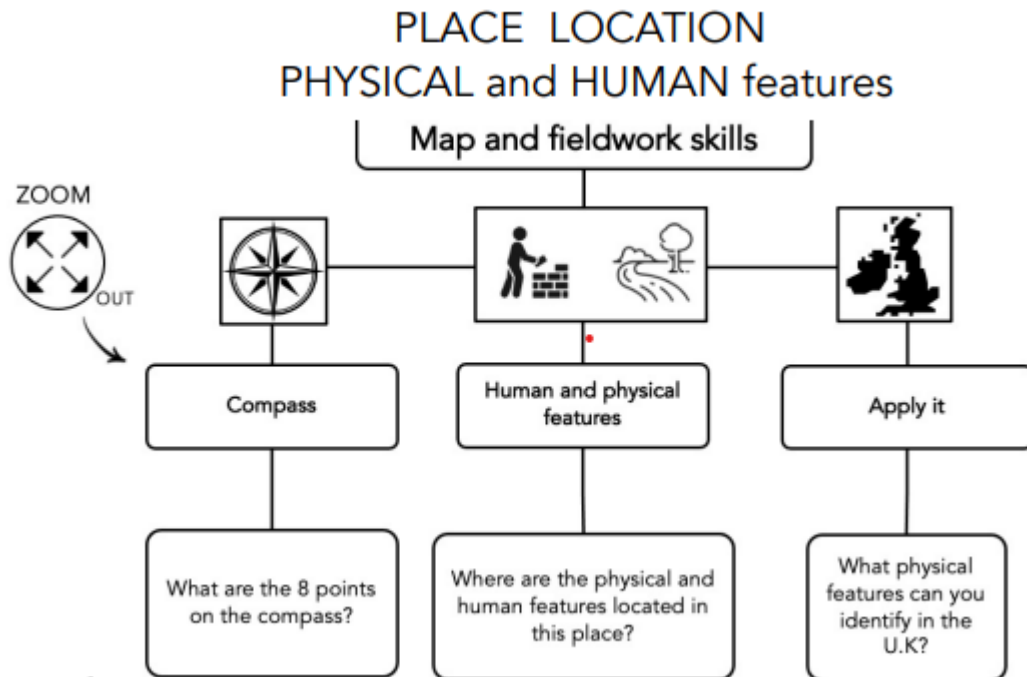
PLACE LOCATION
PHYSICAL and HUMAN features

Map and fieldwork skills

ZOOM

OUT

Compass

Human and physical features

Apply it

What are the 8 points on the compass?

Where are the physical and human features located in this place?

What physical features can you identify in the U.K?